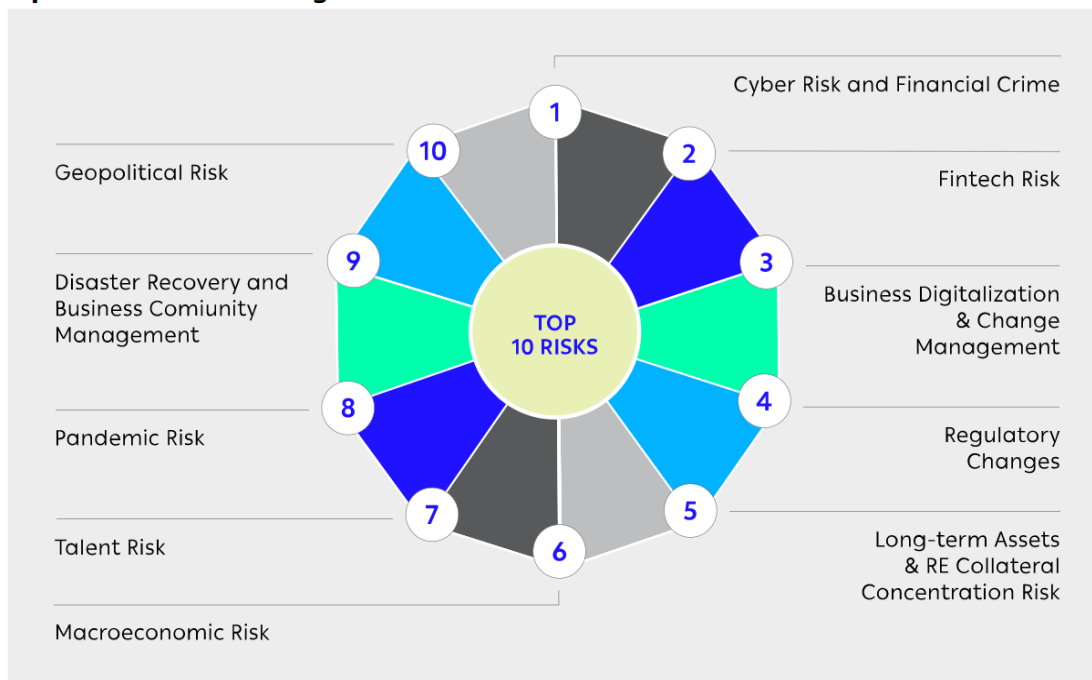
TOP 10 RISKS

1
Cyber Risk and Financial Crime

2
Fintech Risk

3
Business Digitalization & Change Management

4
Regulatory Changes

5
Long-term Assets & RE Collateral Concentration Risk

6
Macroeconomic Risk

7
Talent Risk

8
Pandemic Risk

9
Disaster Recovery and Business Comiunity Management

10
Geopolitical Risk